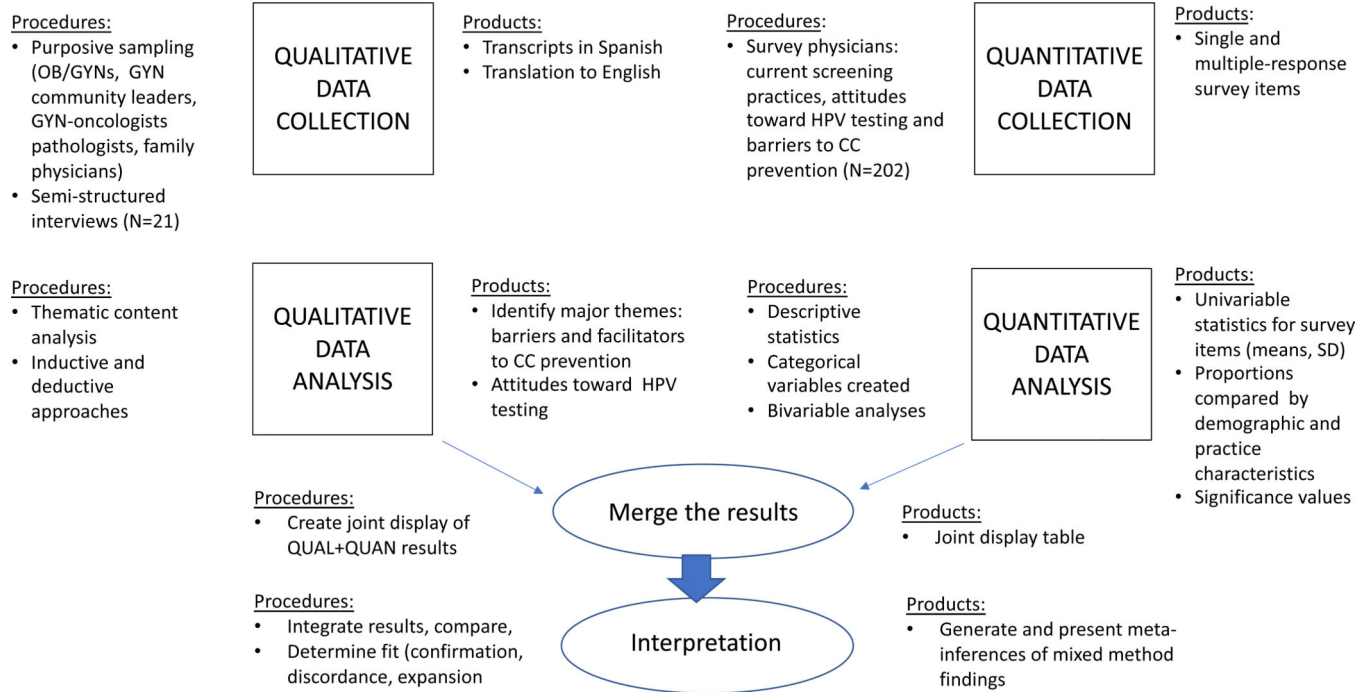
Procedures:
• Purposive sampling (OB/GYNs, GYN community leaders, GYN-oncologists pathologists, family physicians)
• Semi-structured interviews (N=21)

QUALITATIVE DATA COLLECTION

Products:
• Transcripts in Spanish
• Translation to English

Procedures:
• Survey physicians: current screening practices, attitudes toward HPV testing and barriers to CC prevention (N=202)

QUANTITATIVE DATA COLLECTION

Products:
• Single and multiple-response survey items

Procedures:
• Thematic content analysis
• Inductive and deductive approaches

QUALITATIVE DATA ANALYSIS

Products:
• Identify major themes: barriers and facilitators to CC prevention
• Attitudes toward HPV testing

Procedures:
• Descriptive statistics
• Categorical variables created
• Bivariable analyses

QUANTITATIVE DATA ANALYSIS

Products:
• Univariable statistics for survey items (means, SD)
• Proportions compared by demographic and practice characteristics
• Significance values

Procedures:
• Create joint display of QUAL+QUAN results

Merge the results

Products:
• Joint display table

Procedures:
• Integrate results, compare,
• Determine fit (confirmation, discordance, expansion

Interpretation

Products:
• Generate and present meta-inferences of mixed method findings